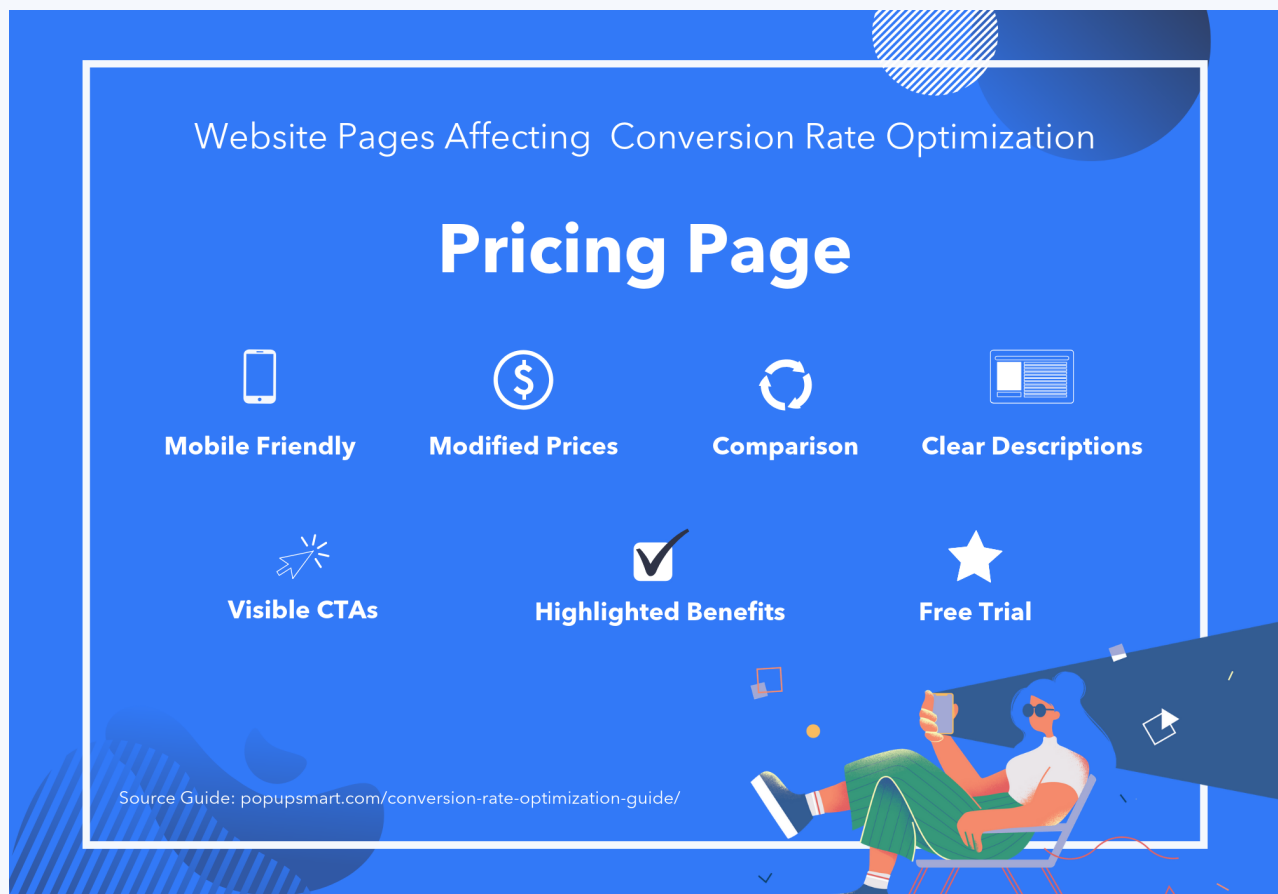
Website Pages Affecting Conversion Rate Optimization

Pricing Page

Mobile Friendly

Modified Prices

Comparison

Clear Descriptions

Visible CTAs

Highlighted Benefits

Free Trial

Source Guide: popupsmart.com/conversion-rate-optimization-guide/